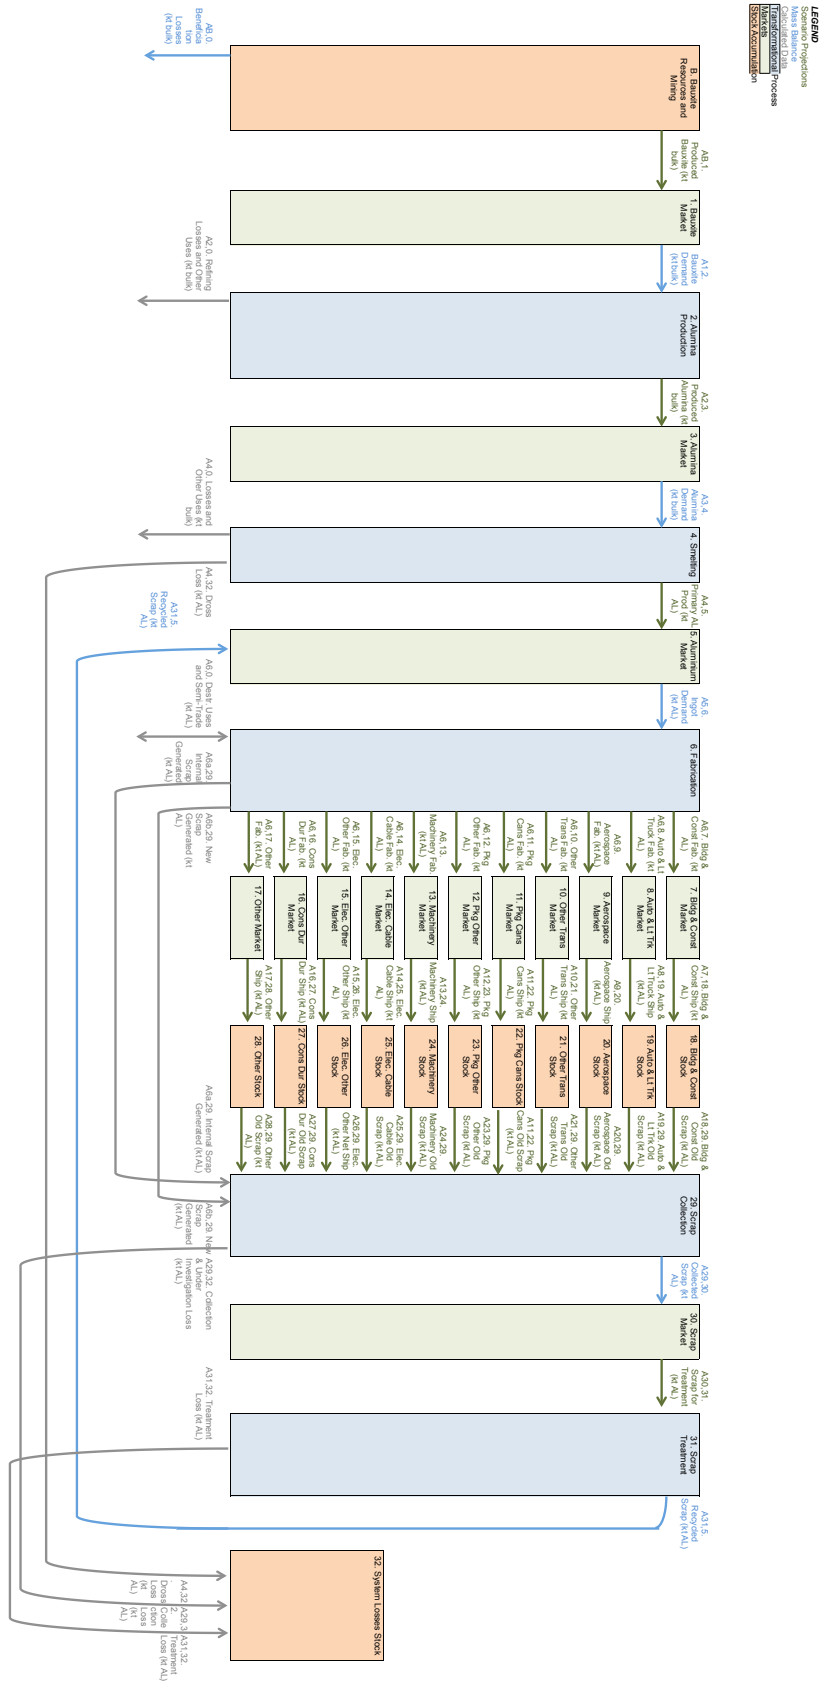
LEGEND
Scenario Projections
Mass Balance
Calculated Data
Transformational Process
Markets
Stock Accumulation

B. Bauxite Resources and Mining

A8.0. Beneficiation Losses (kt bulk)

AB.1. Produced Bauxite (kt bulk)

1. Bauxite Market

A1.2. Bauxite Demand (kt bulk)

A2.0. Refining Losses and Other Uses (kt bulk)

2. Alumina Production

A2.3. Produced Alumina (kt bulk)

3. Alumina Market

A3.4. Alumina Demand (kt bulk)

A4.0. Losses and Other Uses (kt bulk)

4. Smelting

A4.5. Primary AL Prod (kt AL)

A4.32. Dross Loss (kt AL)

A31.5. Recycled Scrap (kt AL)

5. Aluminum Market

A5.6. Ingot Demand (kt AL)

A6.0. Dest. Uses and Semi-Trade (kt AL)

6. Fabrication

A6a.29. Internal Scrap Generated (kt AL)

A6b.29. New Scrap Generated (kt AL)

A6.7. Bldg & Const Fab. (kt AL)
A6.8. Auto & Lt Truck Fab. (kt AL)
A6.9. Aerospace Fab. (kt AL)
A6.10. Other Trans Fab. (kt AL)
A6.11. Pkg Cans Fab. (kt AL)
A6.12. Pkg Other Fab. (kt AL)
A6.13. Machinery Fab. (kt AL)
A6.14. Elec. Cable Fab. (kt AL)
A6.15. Elec. Other Fab. (kt AL)
A6.16. Cons Dur Fab. (kt AL)
A6.17. Other Fab. (kt AL)

7. Bldg & Const Market
8. Auto & Lt Trk Market
9. Aerospace Market
10. Other Trans Market
11. Pkg Cans Market
12. Pkg Other Market
13. Machinery Market
14. Elec. Cable Market
15. Elec. Other Market
16. Cons Dur Market
17. Other Market

A7.18. Bldg & Const Ship (kt AL)
A8.19. Auto & Lt Truck Ship (kt AL)
A9.20. Aerospace Ship (kt AL)
A10.21. Other Trans Ship (kt AL)
A11.22. Pkg Cans Ship (kt AL)
A12.23. Pkg Other Ship (kt AL)
A13.24. Machinery Ship (kt AL)
A14.25. Elec. Cable Ship (kt AL)
A15.26. Elec. Other Ship (kt AL)
A16.27. Cons Dur Ship (kt AL)
A17.28. Other Ship (kt AL)

18. Bldg & Const Stock
19. Auto & Lt Trk Stock
20. Aerospace Stock
21. Other Trans Stock
22. Pkg Cans Stock
23. Pkg Other Stock
24. Machinery Stock
25. Elec. Cable Stock
26. Elec. Other Stock
27. Cons Dur Stock
28. Other Stock

A18.29. Bldg & Const Old Scrap (kt AL)
A19.29. Auto & Lt Trk Old Scrap (kt AL)
A20.29. Aerospace Old Scrap (kt AL)
A21.29. Other Trans Old Scrap (kt AL)
A22.29. Pkg Cans Old Scrap (kt AL)
A23.29. Pkg Other Old Scrap (kt AL)
A24.29. Machinery Old Scrap (kt AL)
A25.29. Elec. Cable Old Scrap (kt AL)
A26.29. Elec. Other Net Ship Scrap (kt AL)
A27.29. Cons Dur Old Scrap (kt AL)
A28.29. Other Old Scrap (kt AL)

A6a.29. Internal Scrap Generated (kt AL)

29. Scrap Collection

A6b.29. New Scrap Generated (kt AL)

A29.30. Collected Scrap (kt AL)

A29.32. Collection & Under Investigation Loss (kt AL)

30. Scrap Market

A30.31. Scrap for Treatment (kt AL)

A31.32. Treatment Loss (kt AL)

31. Scrap Treatment

A31.5. Recycled Scrap (kt AL)

32. System Losses Stock

A4.32. Dross Loss (kt AL)
A29.32. Collection Loss (kt AL)
A31.32. Treatment Loss (kt AL)